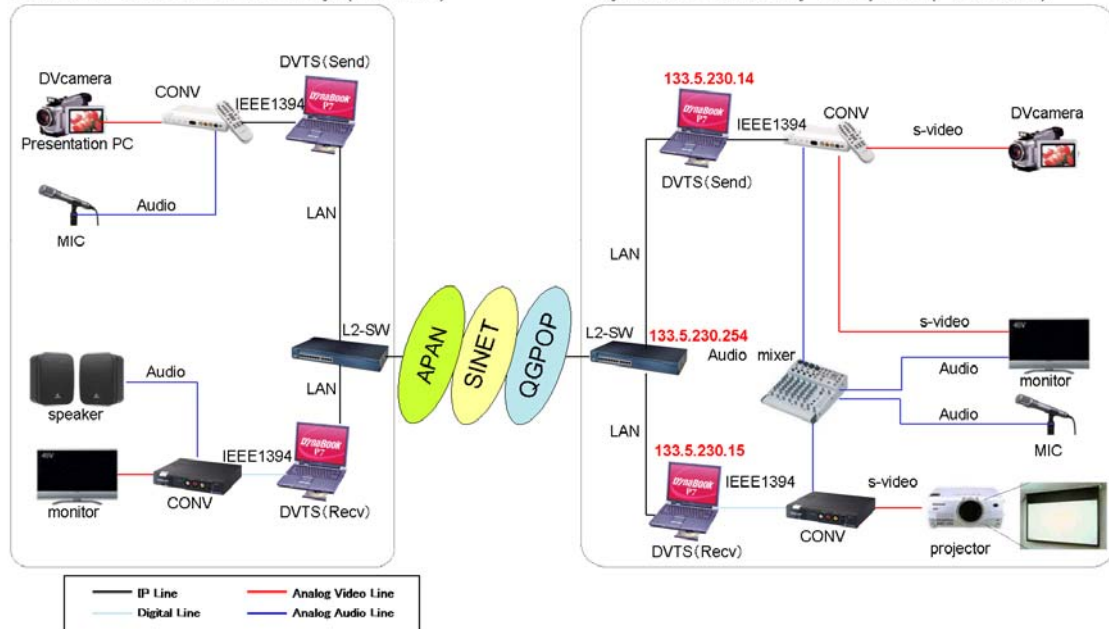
DVcamera
Presentation PC
CONV
DVTS(Send)
IEEE1394
Audio
MIC
LAN
L2-SW
LAN
speaker
Audio
monitor
CONV
IEEE1394
DVTS(Recv)
APAN
SINET
QGPOP
133.5.230.14
DVTS(Send)
IEEE1394
CONV
s-video
DVcamera
LAN
L2-SW
133.5.230.254
Audio mixer
s-video
Audio
monitor
Audio
MIC
LAN
133.5.230.15
IEEE1394
s-video
DVTS(Recv)
CONV
projector

| IP Line | Analog Video Line |
|---|---|
| Digital Line | Analog Audio Line |